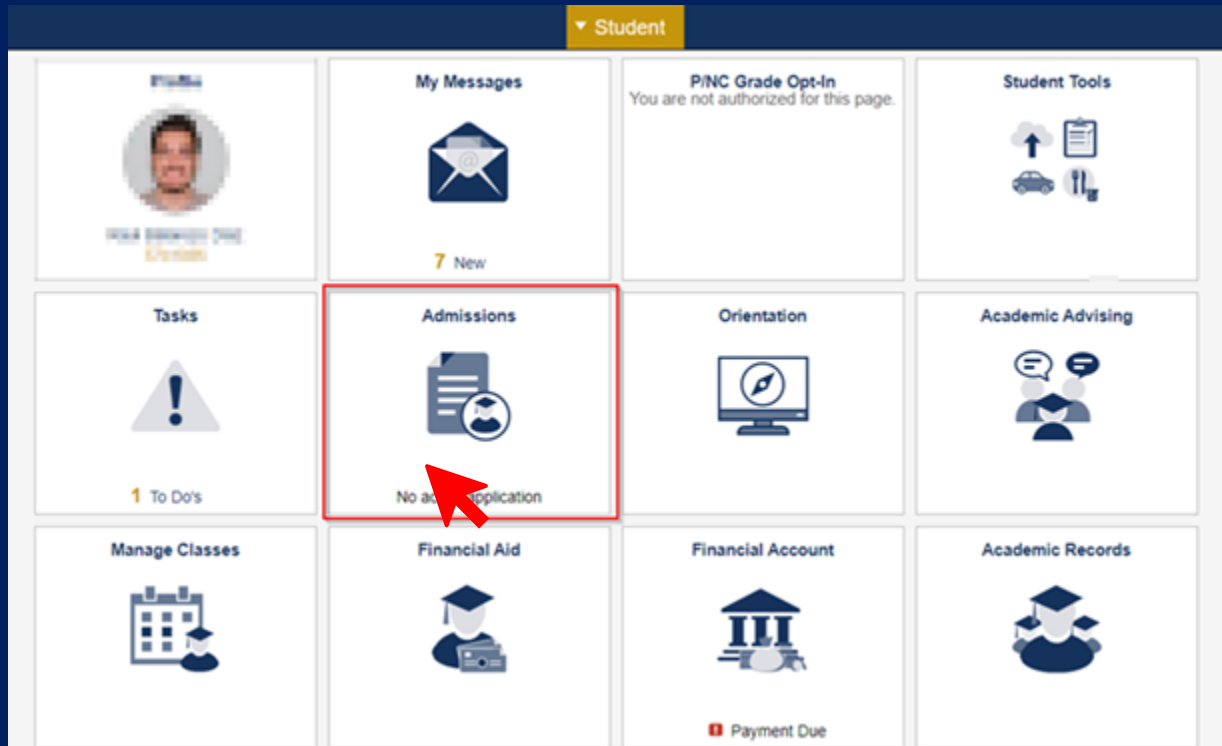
Student

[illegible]

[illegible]

My Messages

7 New

P/NC Grade Opt-In
You are not authorized for this page.

Student Tools

Tasks

1 To Do's

Admissions

No ac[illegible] application

Orientation

Academic Advising

Manage Classes

Financial Aid

Financial Account

Payment Due

Academic Records